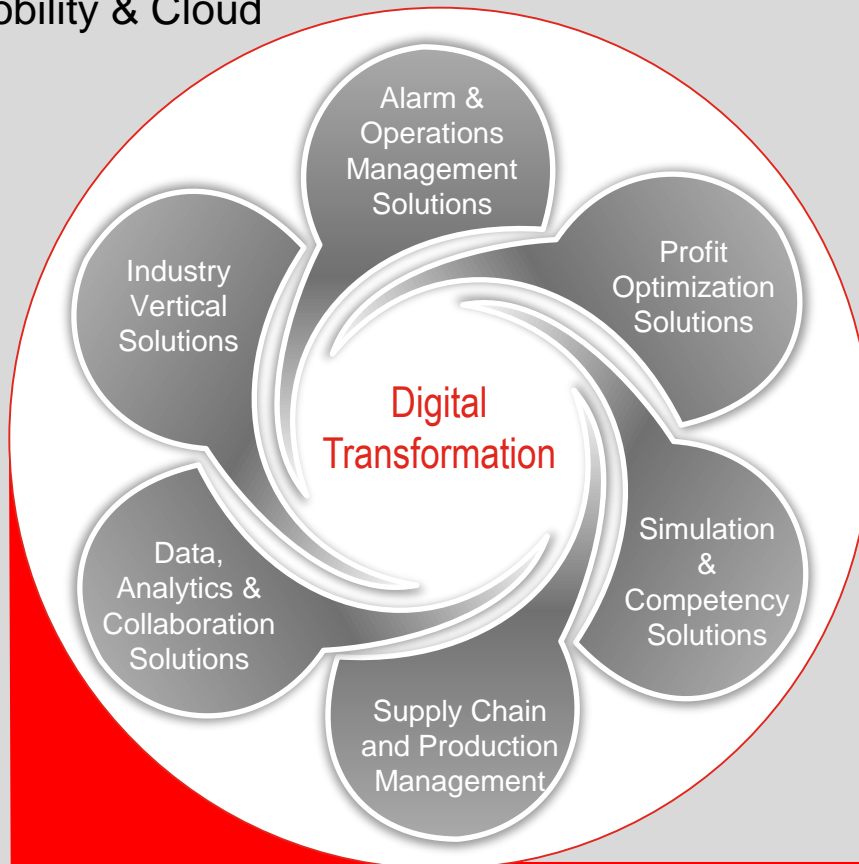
obility & Cloud

Alarm & Operations Management Solutions

Profit Optimization Solutions

Industry Vertical Solutions

Digital Transformation

Simulation & Competency Solutions

Data, Analytics & Collaboration Solutions

Supply Chain and Production Management